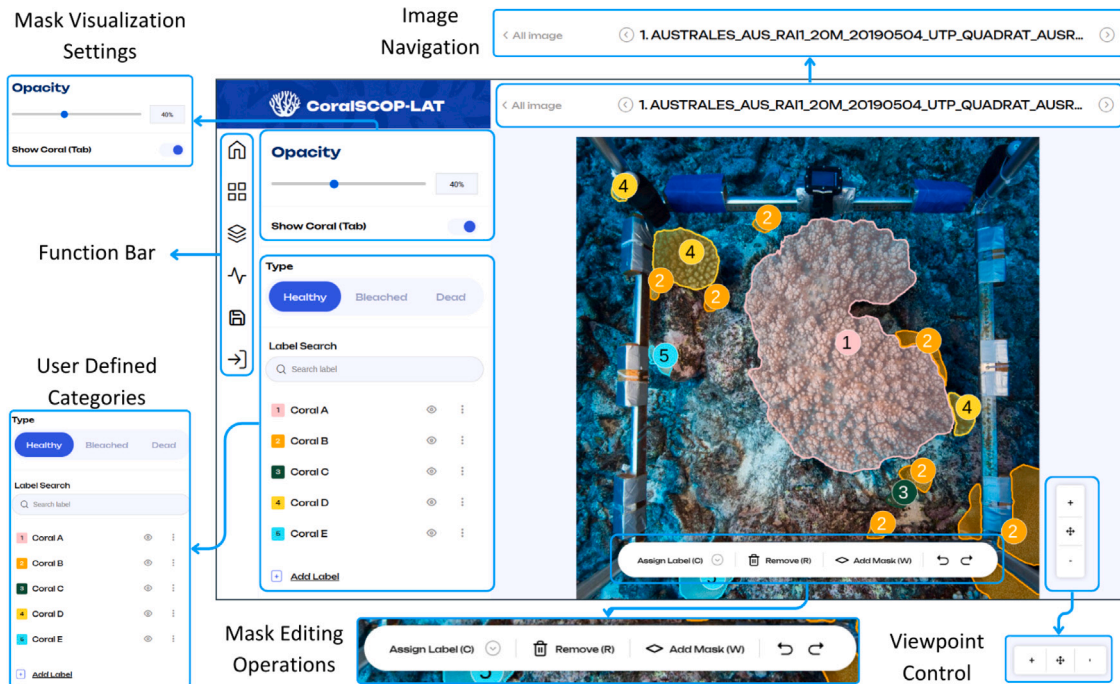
Mask Visualization Settings

Image Navigation

< All image 1. AUSTRALES_AUS_RAI1_20M_20190504_UTP_QUADRAT_AUSR...

Opacity
40%
Show Coral (Tab)

CoralSCOP-LAT

< All image 1. AUSTRALES_AUS_RAI1_20M_20190504_UTP_QUADRAT_AUSR...

Opacity
40%
Show Coral (Tab)

Function Bar

Type
Healthy Bleached Dead

Label Search
Search label

1 Coral A
2 Coral B
3 Coral C
4 Coral D
5 Coral E

+ Add Label

User Defined Categories

Type
Healthy Bleached Dead

Label Search
Search label

1 Coral A
2 Coral B
3 Coral C
4 Coral D
5 Coral E

+ Add Label

4 2 4 2 2 1 2 5 4 2 3 2 2

Assign Label (C) Remove (R) Add Mask (W)

+
-

Mask Editing Operations

Assign Label (C) Remove (R) Add Mask (W)

Viewpoint Control

+ ·